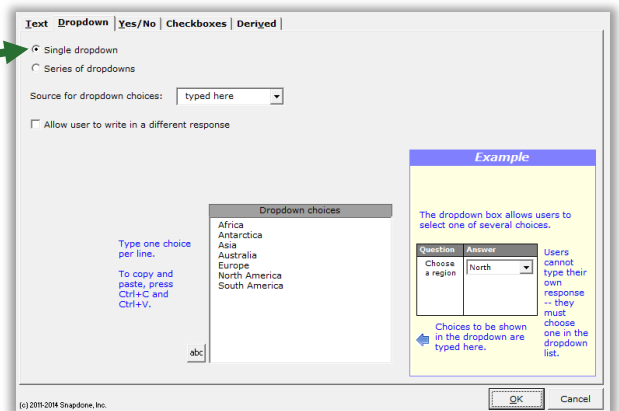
Text | Dropdown | Yes/No | Checkboxes | Derived

Single dropdown
Series of dropdowns

Source for dropdown choices: typed here

Allow user to write in a different response

Type one choice per line.

To copy and paste, press Ctrl+C and Ctrl+V.

| Dropdown choices |
|---|
| Africa |
| Antarctica |
| Asia |
| Australia |
| Europe |
| North America |
| South America |

abc

Example

The dropdown box allows users to select one of several choices.

| Question | Answer |
|---|---|
| Choose a region | North |

Users cannot type their own response -- they must choose one in the dropdown list.

Choices to be shown in the dropdown are typed here.

(c) 2011-2014 Snapdone, Inc.

OK
Cancel